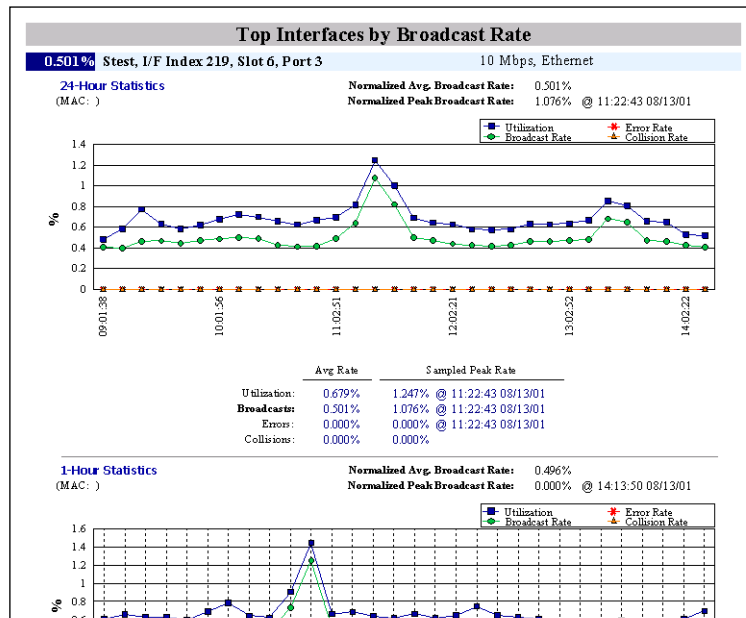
Top Interfaces by Broadcast Rate

0.501% Stest, I/F Index 219, Slot 6, Port 3 10 Mbps, Ethernet

24-Hour Statistics
(MAC: )

Normalized Avg. Broadcast Rate: 0.501%
Normalized Peak Broadcast Rate: 1.076% @ 11:22:43 08/13/01

Utilization
Broadcast Rate
Error Rate
Collision Rate

1.4
1.2
1
0.8
0.6
0.4
0.2
0

%

09:01:38
10:01:56
11:02:51
12:02:21
13:02:52
14:02:22

| | Avg Rate | Sampled Peak Rate |
|---|---|---|
| Utilization: | 0.679% | 1.247% @ 11:22:43 08/13/01 |
| Broadcasts: | 0.501% | 1.076% @ 11:22:43 08/13/01 |
| Errors: | 0.000% | 0.000% @ 11:22:43 08/13/01 |
| Collisions: | 0.000% | 0.000% |

1-Hour Statistics
(MAC: )

Normalized Avg. Broadcast Rate: 0.496%
Normalized Peak Broadcast Rate: 0.000% @ 14:13:50 08/13/01

Utilization
Broadcast Rate
Error Rate
Collision Rate

1.6
1.4
1.2
1
0.8

%